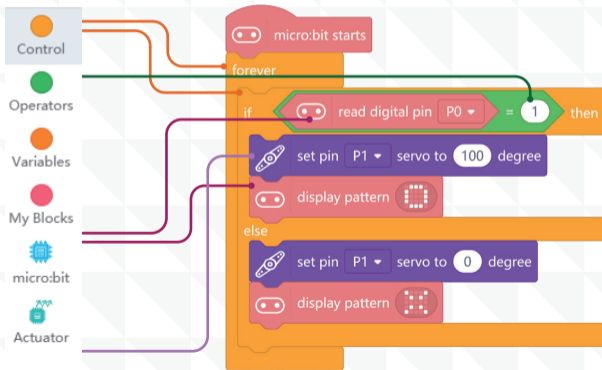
Control
Operators
Variables
My Blocks
micro:bit
Actuator

micro:bit starts
forever
if read digital pin P0 = 1 then
set pin P1 servo to 100 degree
display pattern
else
set pin P1 servo to 0 degree
display pattern